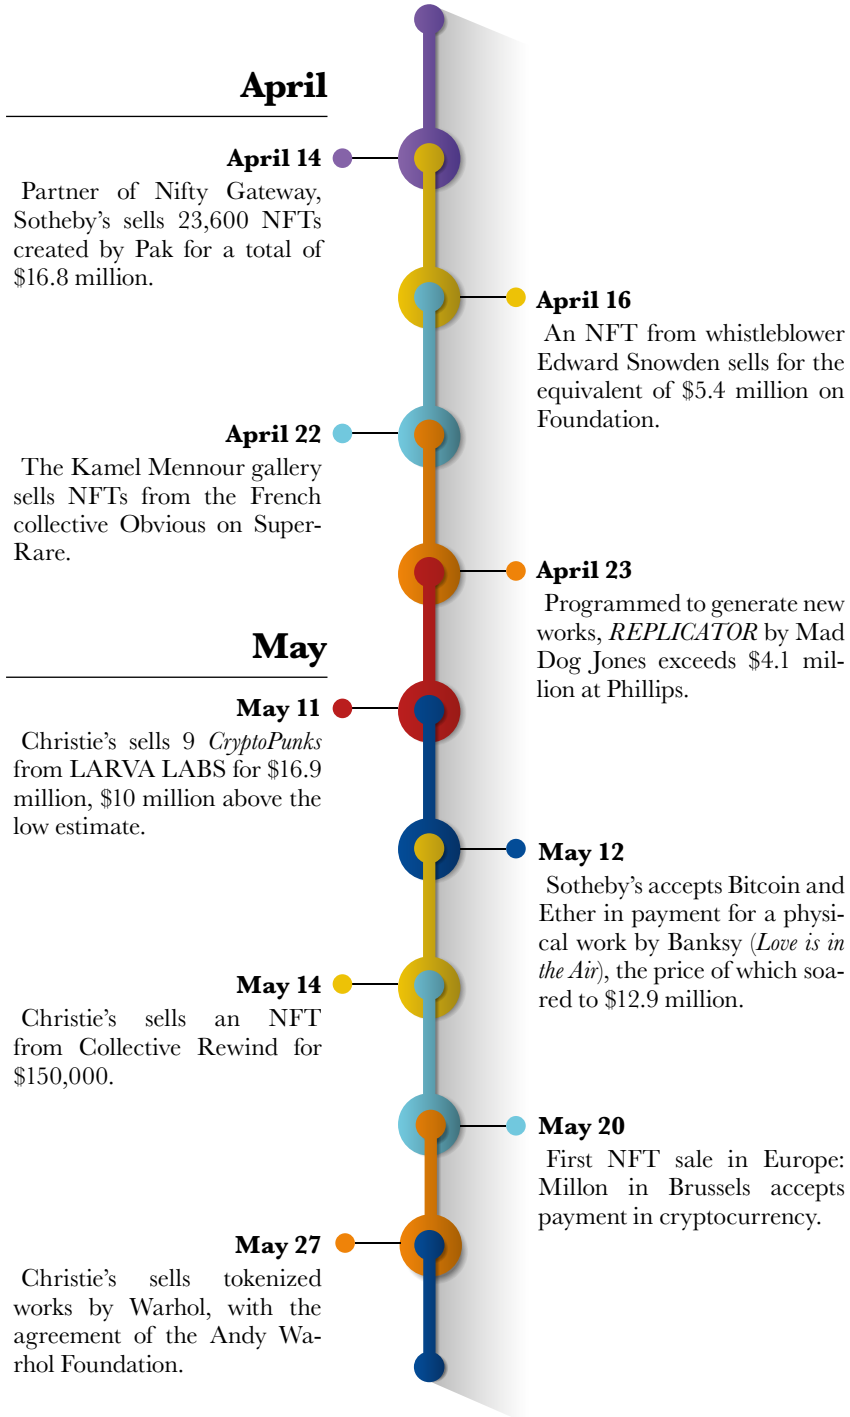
April

April 14
Partner of Nifty Gateway, Sotheby's sells 23,600 NFTs created by Pak for a total of $16.8 million.

April 16
An NFT from whistleblower Edward Snowden sells for the equivalent of $5.4 million on Foundation.

April 22
The Kamel Mennour gallery sells NFTs from the French collective Obvious on SuperRare.

April 23
Programmed to generate new works, *REPLICATOR* by Mad Dog Jones exceeds $4.1 million at Phillips.

May

May 11
Christie's sells 9 *CryptoPunks* from LARVA LABS for $16.9 million, $10 million above the low estimate.

May 12
Sotheby's accepts Bitcoin and Ether in payment for a physical work by Banksy (*Love is in the Air*), the price of which soared to $12.9 million.

May 14
Christie's sells an NFT from Collective Rewind for $150,000.

May 20
First NFT sale in Europe: Millon in Brussels accepts payment in cryptocurrency.

May 27
Christie's sells tokenized works by Warhol, with the agreement of the Andy Warhol Foundation.